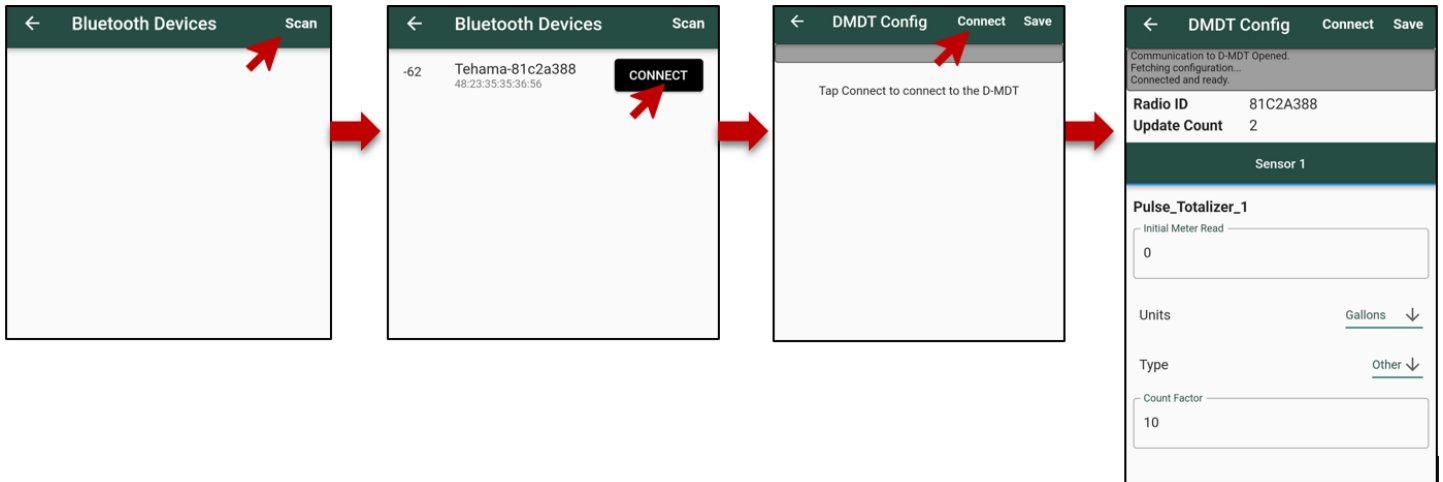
← Bluetooth Devices Scan

← Bluetooth Devices Scan

-62 Tehama-81c2a388
48:23:35:35:36:56
CONNECT

← DMDT Config Connect Save

Tap Connect to connect to the D-MDT

← DMDT Config Connect Save

Communication to D-MDT Opened.
Fetching configuration...
Connected and ready.

Radio ID 81C2A388
Update Count 2

Sensor 1

Pulse_Totalizer_1

Initial Meter Read
0

Units Gallons ↓

Type Other ↓

Count Factor
10